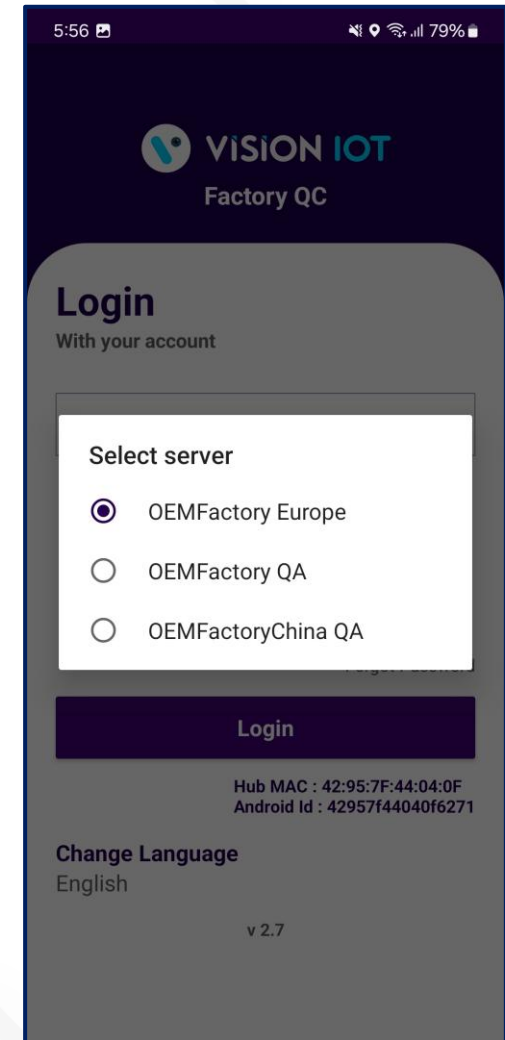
5:56

79%

VISION IOT
Factory QC

Login
With your account

Select server

OEMFactory Europe

OEMFactory QA

OEMFactoryChina QA

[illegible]

Login

Hub MAC : 42:95:7F:44:04:0F
Android Id : 42957f44040f6271

Change Language
English

v 2.7